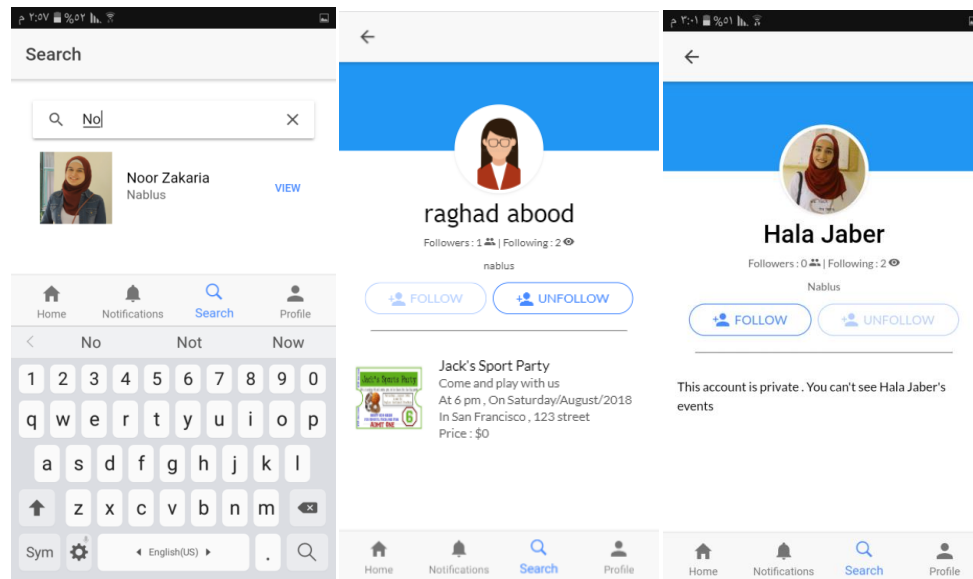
٢:٥٧ م %٥٢

Search

No

Noor Zakaria
Nablus
VIEW

Home Notifications Search Profile

No Not Now

1 2 3 4 5 6 7 8 9 0
q w e r t y u i o p
a s d f g h j k l
z x c v b n m
Sym English(US) .

raghad abood
Followers : 1 | Following : 2
nablus
FOLLOW UNFOLLOW

Jack's Sport Party
Come and play with us
At 6 pm , On Saturday/August/2018
In San Francisco , 123 street
Price : $0

Home Notifications Search Profile

٣:٠١ م %٥١

Hala Jaber
Followers : 0 | Following : 2
Nablus
FOLLOW UNFOLLOW

This account is private . You can't see Hala Jaber's events

Home Notifications Search Profile